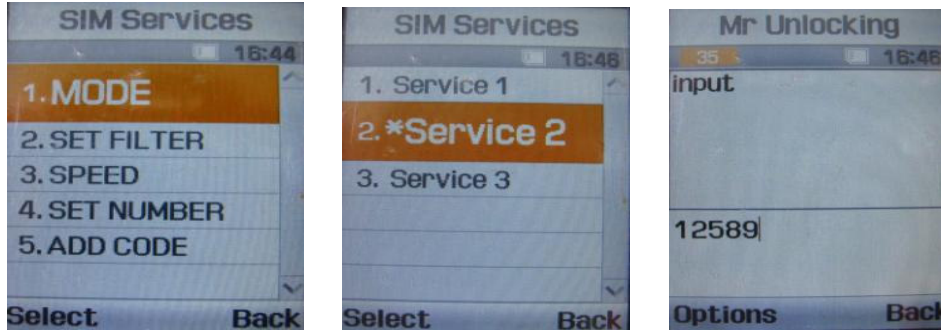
SIM Services
16:44
1. MODE
2. SET FILTER
3. SPEED
4. SET NUMBER
5. ADD CODE
Select Back

SIM Services
16:46
1. Service 1
2. *Service 2
3. Service 3
Select Back

Mr Unlocking
35 16:46
input
12589
Options Back